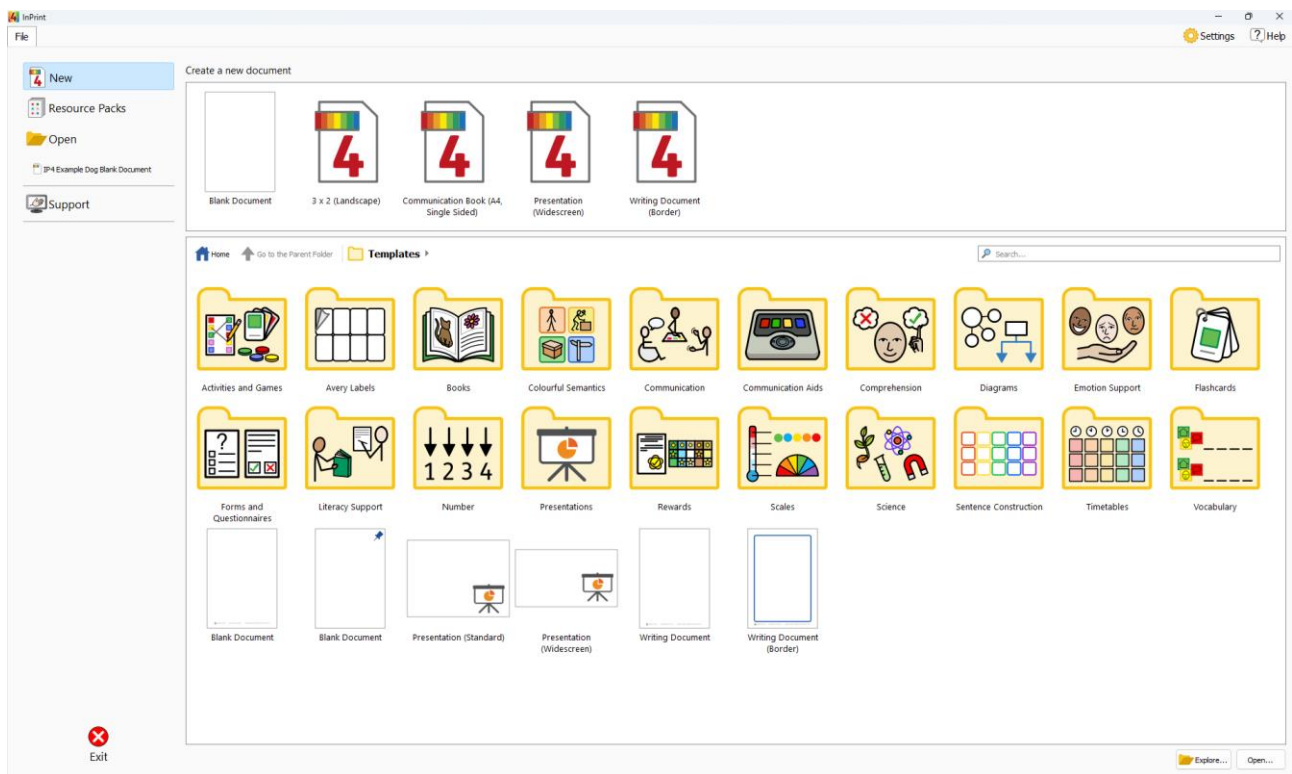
InPrint
File
Settings
Help

New
Resource Packs
Open
IP4 Example Dog Blank Document
Support

Create a new document

Blank Document
3 x 2 (Landscape)
Communication Book (A4, Single Sided)
Presentation (Widescreen)
Writing Document (Border)

Home
Go to the Parent Folder
Templates
Search...

Activities and Games
Avery Labels
Books
Colourful Semantics
Communication
Communication Aids
Comprehension
Diagrams
Emotion Support
Flashcards
Forms and Questionnaires
Literacy Support
1234
Number
Presentations
Rewards
Scales
Science
Sentence Construction
Timetables
Vocabulary
Blank Document
Blank Document
Presentation (Standard)
Presentation (Widescreen)
Writing Document
Writing Document (Border)

Exit
Explore...
Open...